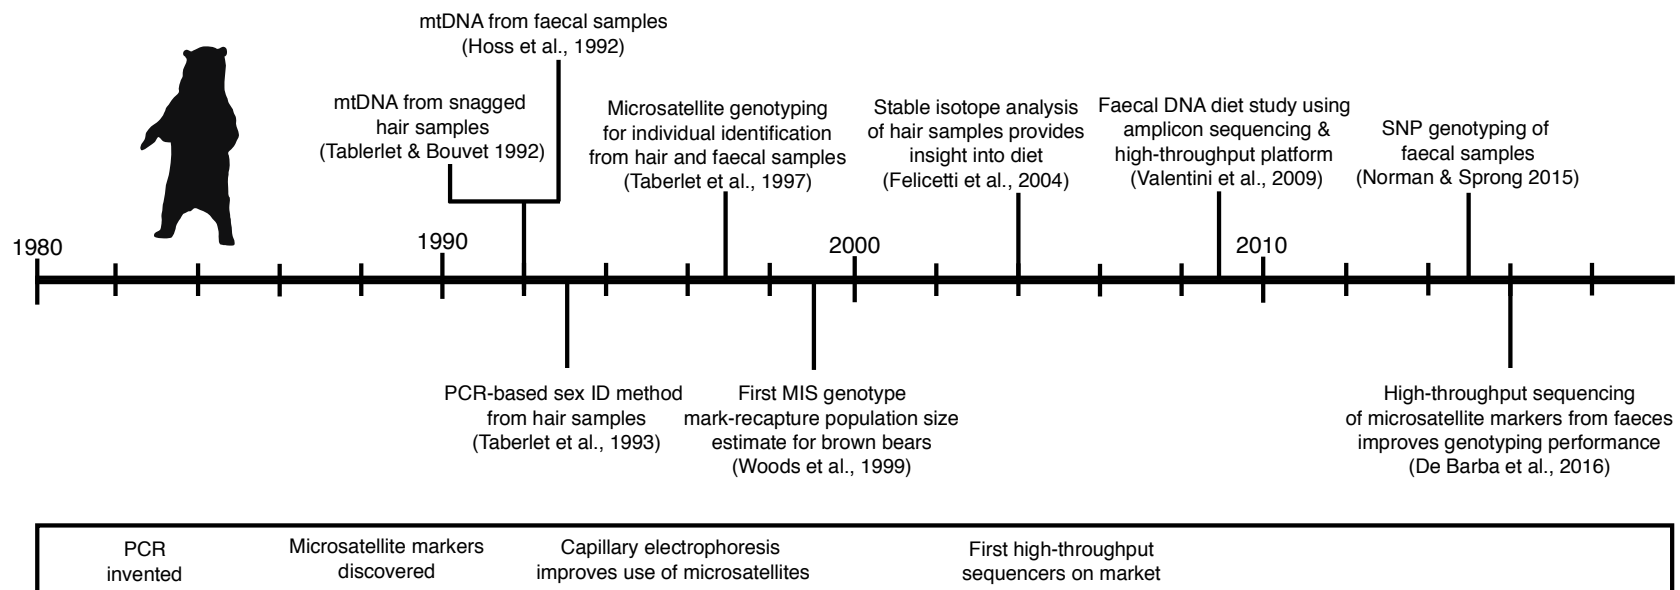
mtDNA from faecal samples
(Hoss et al., 1992)

mtDNA from snagged hair samples
(Tablerlet & Bouvet 1992)

Microsatellite genotyping for individual identification from hair and faecal samples
(Taberlet et al., 1997)

Stable isotope analysis of hair samples provides insight into diet
(Felicetti et al., 2004)

Faecal DNA diet study using amplicon sequencing & high-throughput platform
(Valentini et al., 2009)

SNP genotyping of faecal samples
(Norman & Sprong 2015)

1980

1990

2000

2010

PCR-based sex ID method from hair samples
(Taberlet et al., 1993)

First MIS genotype mark-recapture population size estimate for brown bears
(Woods et al., 1999)

High-throughput sequencing of microsatellite markers from faeces improves genotyping performance
(De Barba et al., 2016)

PCR invented

Microsatellite markers discovered

Capillary electrophoresis improves use of microsatellites

First high-throughput sequencers on market